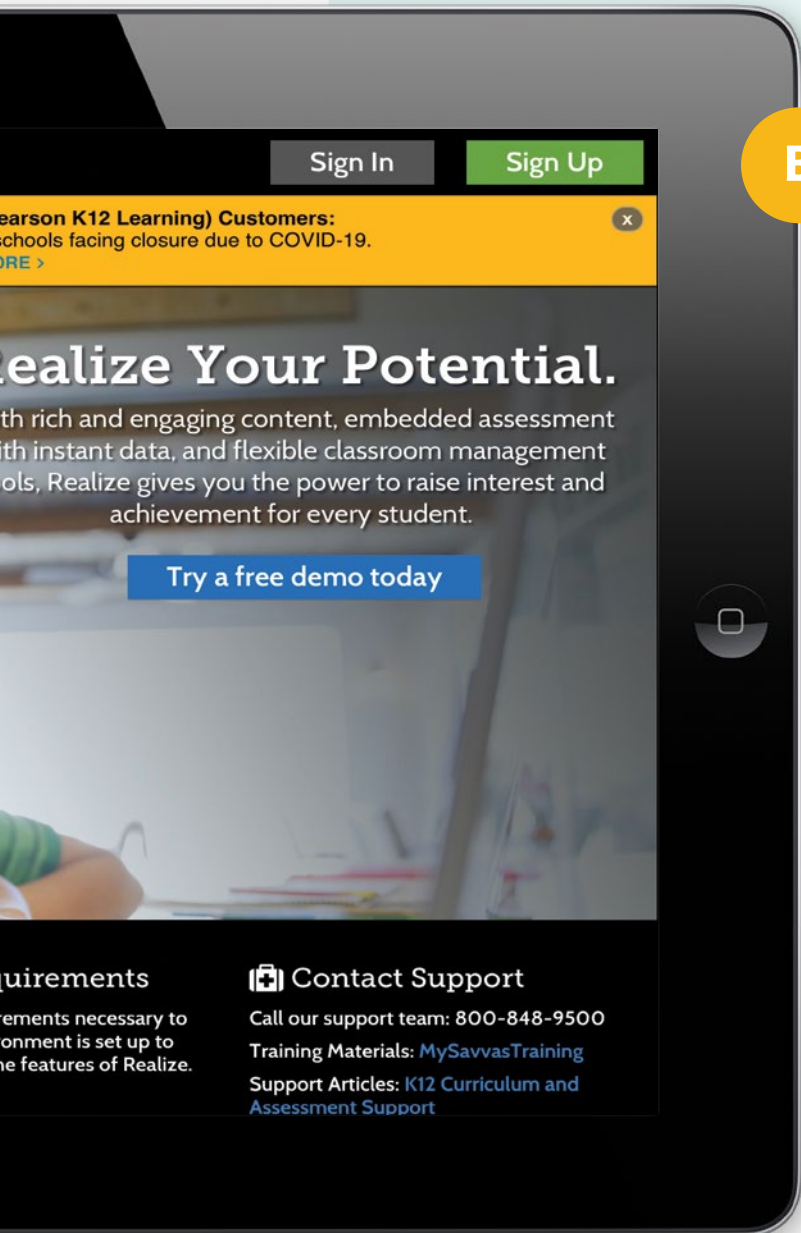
Sign In

Sign Up

B

earson K12 Learning) Customers:
schools facing closure due to COVID-19.
ORE >

x

ealize Your Potential.

th rich and engaging content, embedded assessment ith instant data, and flexible classroom management ols, Realize gives you the power to raise interest and achievement for every student.

Try a free demo today

quirements

rements necessary to onment is set up to he features of Realize.

Contact Support

Call our support team: 800-848-9500

Training Materials: MySavvasTraining

Support Articles: K12 Curriculum and Assessment Support